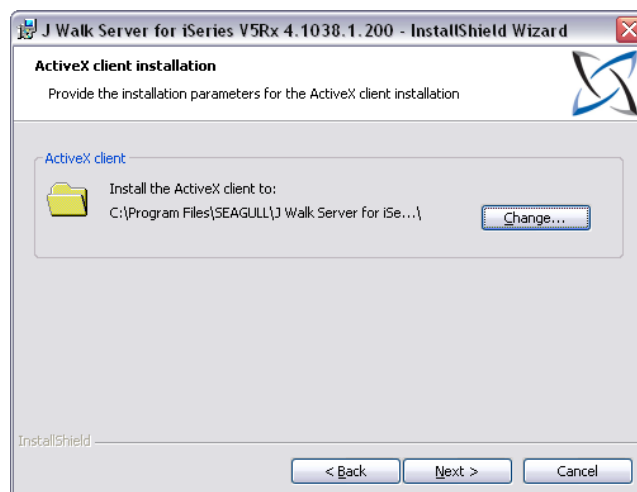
J Walk Server for iSeries V5Rx 4.1038.1.200 - InstallShield Wizard

ActiveX client installation

Provide the installation parameters for the ActiveX client installation

ActiveX client

Install the ActiveX client to:

C:\Program Files\SEAGULL\J Walk Server for iSe...\

Change...

InstallShield

< Back

Next >

Cancel